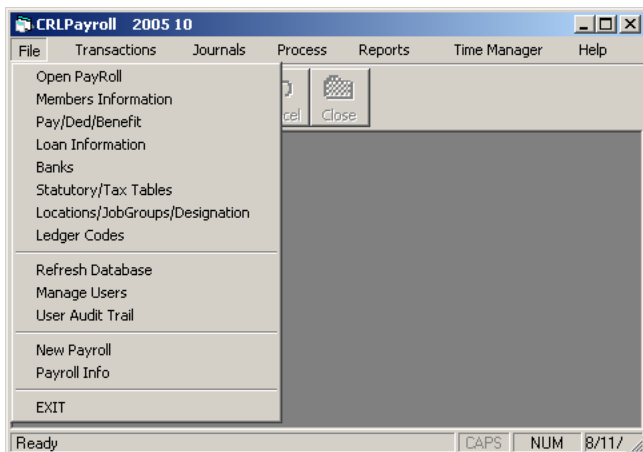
CRLPayroll 2005 10

File Transactions Journals Process Reports Time Manager Help

Open PayRoll
Members Information
Pay/Ded/Benefit
Loan Information
Banks
Statutory/Tax Tables
Locations/JobGroups/Designation
Ledger Codes

Refresh Database
Manage Users
User Audit Trail

New Payroll
Payroll Info

EXIT

cel Close

Ready CAPS NUM 8/11/